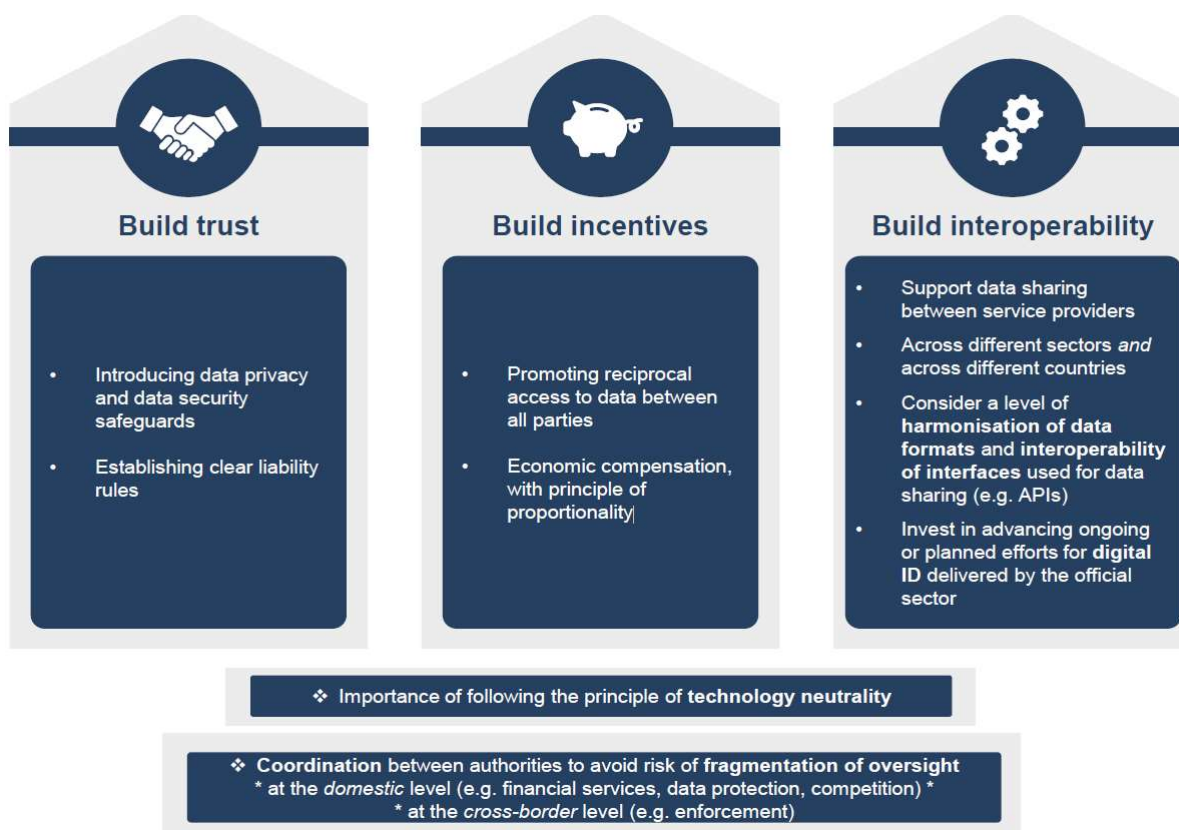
Build trust

- Introducing data privacy and data security safeguards
- Establishing clear liability rules

Build incentives

- Promoting reciprocal access to data between all parties
- Economic compensation, with principle of proportionality

Build interoperability

- Support data sharing between service providers
- Across different sectors *and* across different countries
- Consider a level of **harmonisation of data formats** and **interoperability of interfaces** used for data sharing (e.g. APIs)
- Invest in advancing ongoing or planned efforts for **digital ID** delivered by the official sector

❖ Importance of following the principle of **technology neutrality**

❖ **Coordination** between authorities to avoid risk of **fragmentation of oversight**
\* at the *domestic* level (e.g. financial services, data protection, competition) \*
\* at the *cross-border* level (e.g. enforcement)